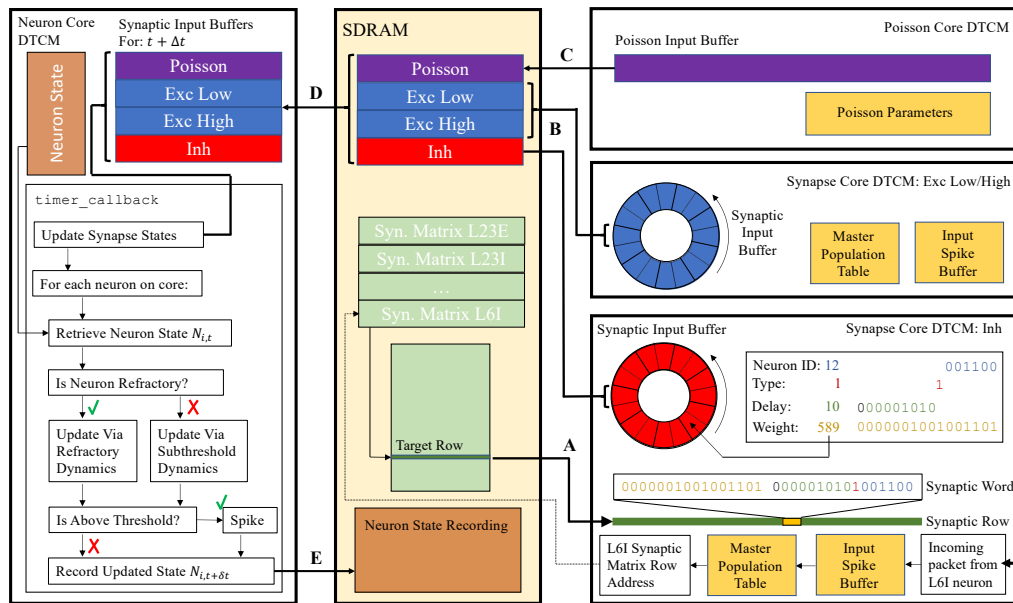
Neuron Core DTCM

Synaptic Input Buffers For: $t + \Delta t$

Poisson
Exc Low
Exc High
Inh

Neuron State

timer_callback

Update Synapse States

For each neuron on core:

Retrieve Neuron State $N_{i,t}$

Is Neuron Refractory?

✓ ✗

Update Via Refractory Dynamics

Update Via Subthreshold Dynamics

Is Above Threshold?

✓

Spike

✗

Record Updated State $N_{i,t+\delta t}$

D

SDRAM

Poisson
Exc Low
Exc High
Inh

Syn. Matrix L23E
Syn. Matrix L23I
…
Syn. Matrix L6I

Target Row

Neuron State Recording

E

C

B

A

Poisson Core DTCM

Poisson Input Buffer

Poisson Parameters

Synapse Core DTCM: Exc Low/High

Synaptic Input Buffer

Master Population Table

Input Spike Buffer

Synaptic Input Buffer

Synapse Core DTCM: Inh

Neuron ID: 12 001100
Type: 1 1
Delay: 10 00001010
Weight: 589 0000001001001101

0000001001001101 000001010001100 Synaptic Word

Synaptic Row

L6I Synaptic Matrix Row Address

Master Population Table

Input Spike Buffer

Incoming packet from L6I neuron